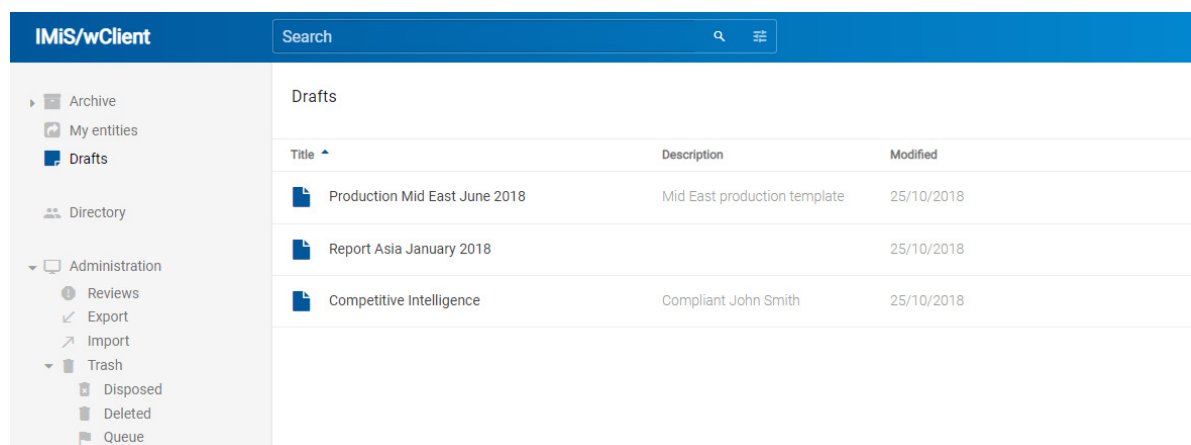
IMiS/wClient

Search

Archive
My entities
Drafts

Directory

Administration
Reviews
Export
Import
Trash
Disposed
Deleted
Queue

Drafts

| Title | Description | Modified |
|---|---|---|
| Production Mid East June 2018 | Mid East production template | 25/10/2018 |
| Report Asia January 2018 | | 25/10/2018 |
| Competitive Intelligence | Compliant John Smith | 25/10/2018 |